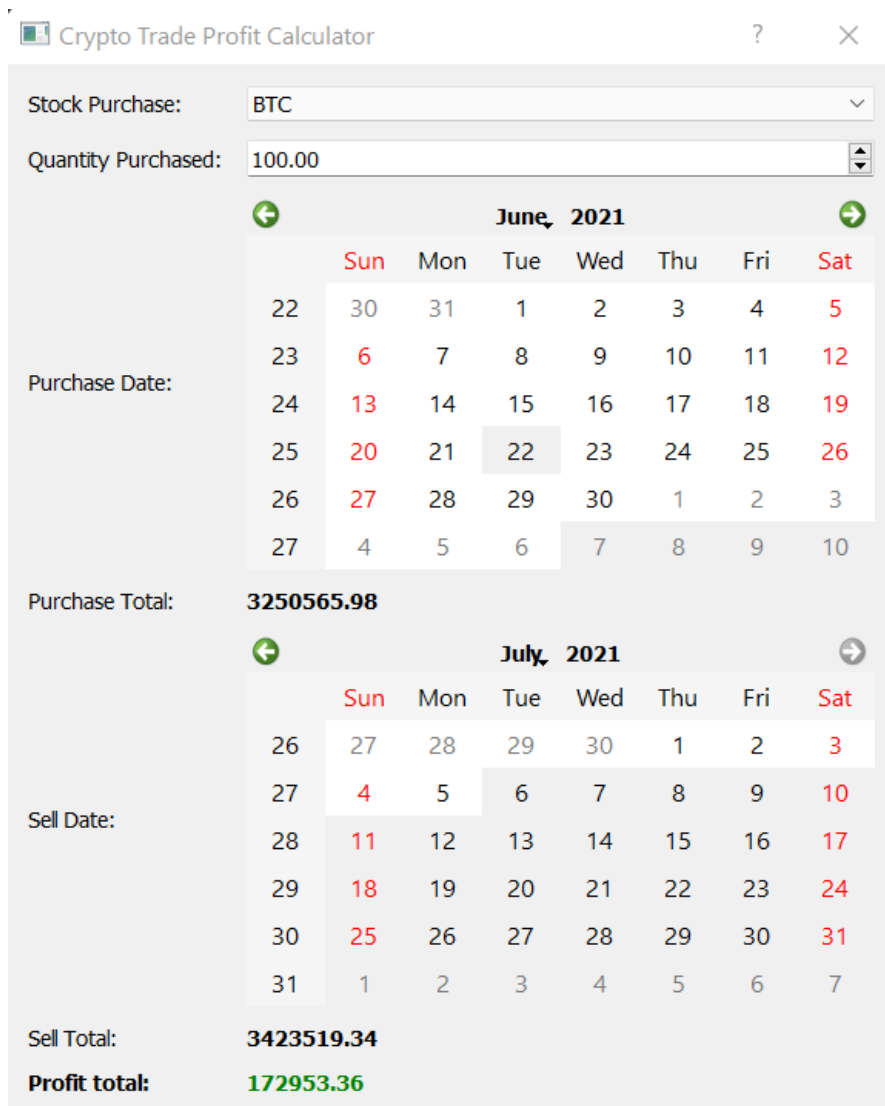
Crypto Trade Profit Calculator ? ×

Stock Purchase: BTC

Quantity Purchased: 100.00

Purchase Date:

June 2021

| | Sun | Mon | Tue | Wed | Thu | Fri | Sat |
|---|---|---|---|---|---|---|---|
| 22 | 30 | 31 | 1 | 2 | 3 | 4 | 5 |
| 23 | 6 | 7 | 8 | 9 | 10 | 11 | 12 |
| 24 | 13 | 14 | 15 | 16 | 17 | 18 | 19 |
| 25 | 20 | 21 | 22 | 23 | 24 | 25 | 26 |
| 26 | 27 | 28 | 29 | 30 | 1 | 2 | 3 |
| 27 | 4 | 5 | 6 | 7 | 8 | 9 | 10 |

Purchase Total: 3250565.98

Sell Date:

July 2021

| | Sun | Mon | Tue | Wed | Thu | Fri | Sat |
|---|---|---|---|---|---|---|---|
| 26 | 27 | 28 | 29 | 30 | 1 | 2 | 3 |
| 27 | 4 | 5 | 6 | 7 | 8 | 9 | 10 |
| 28 | 11 | 12 | 13 | 14 | 15 | 16 | 17 |
| 29 | 18 | 19 | 20 | 21 | 22 | 23 | 24 |
| 30 | 25 | 26 | 27 | 28 | 29 | 30 | 31 |
| 31 | 1 | 2 | 3 | 4 | 5 | 6 | 7 |

Sell Total: 3423519.34

Profit total: 172953.36